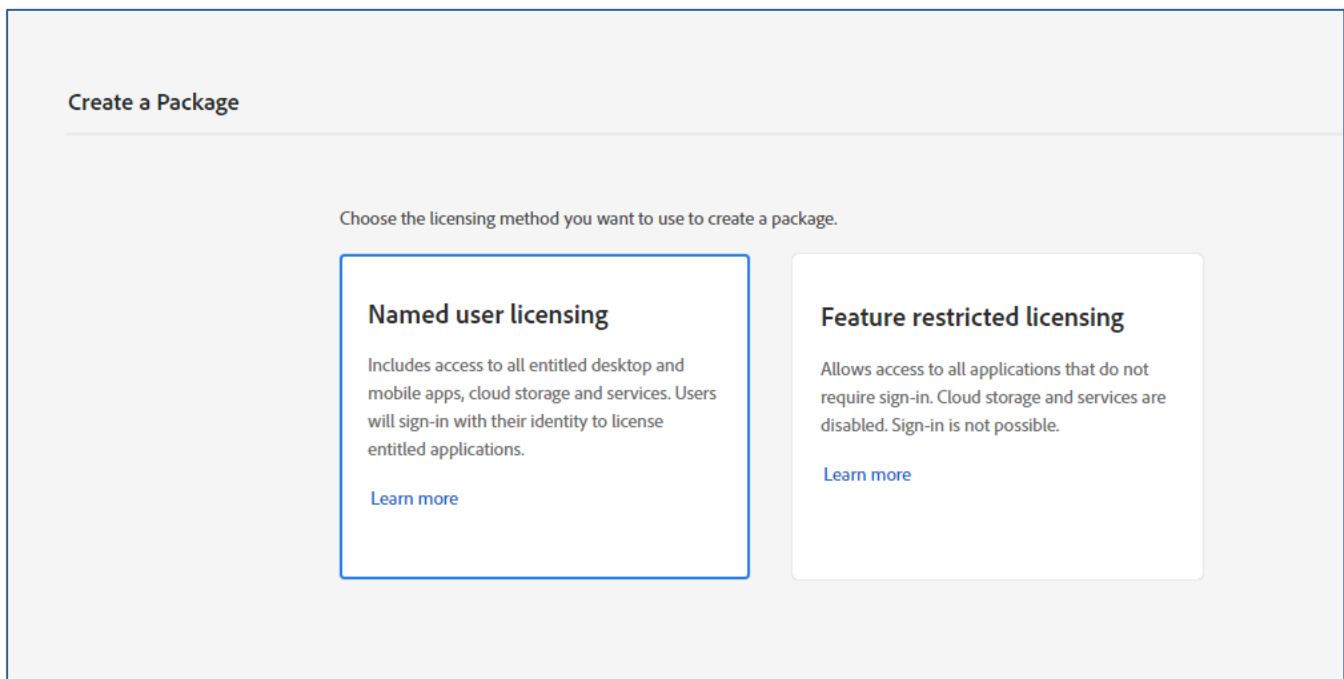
Create a Package

Choose the licensing method you want to use to create a package.

Named user licensing

Includes access to all entitled desktop and mobile apps, cloud storage and services. Users will sign-in with their identity to license entitled applications.

Learn more

Feature restricted licensing

Allows access to all applications that do not require sign-in. Cloud storage and services are disabled. Sign-in is not possible.

Learn more